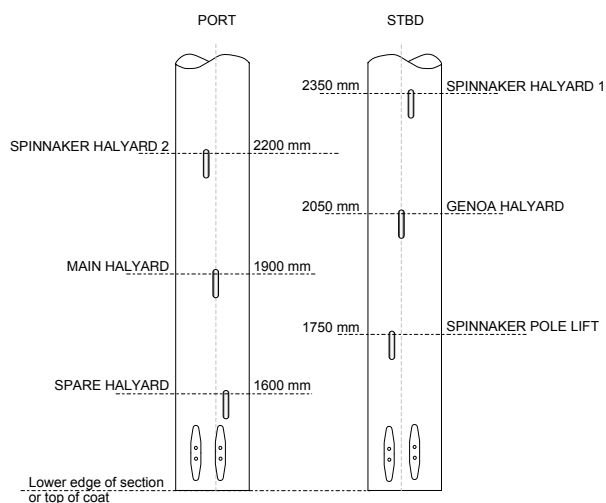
PORT

STBD

2350 mm

SPINNAKER HALYARD 1

SPINNAKER HALYARD 2

2200 mm

2050 mm

GENOA HALYARD

MAIN HALYARD

1900 mm

1750 mm

SPINNAKER POLE LIFT

SPARE HALYARD

1600 mm

Lower edge of section or top of coat